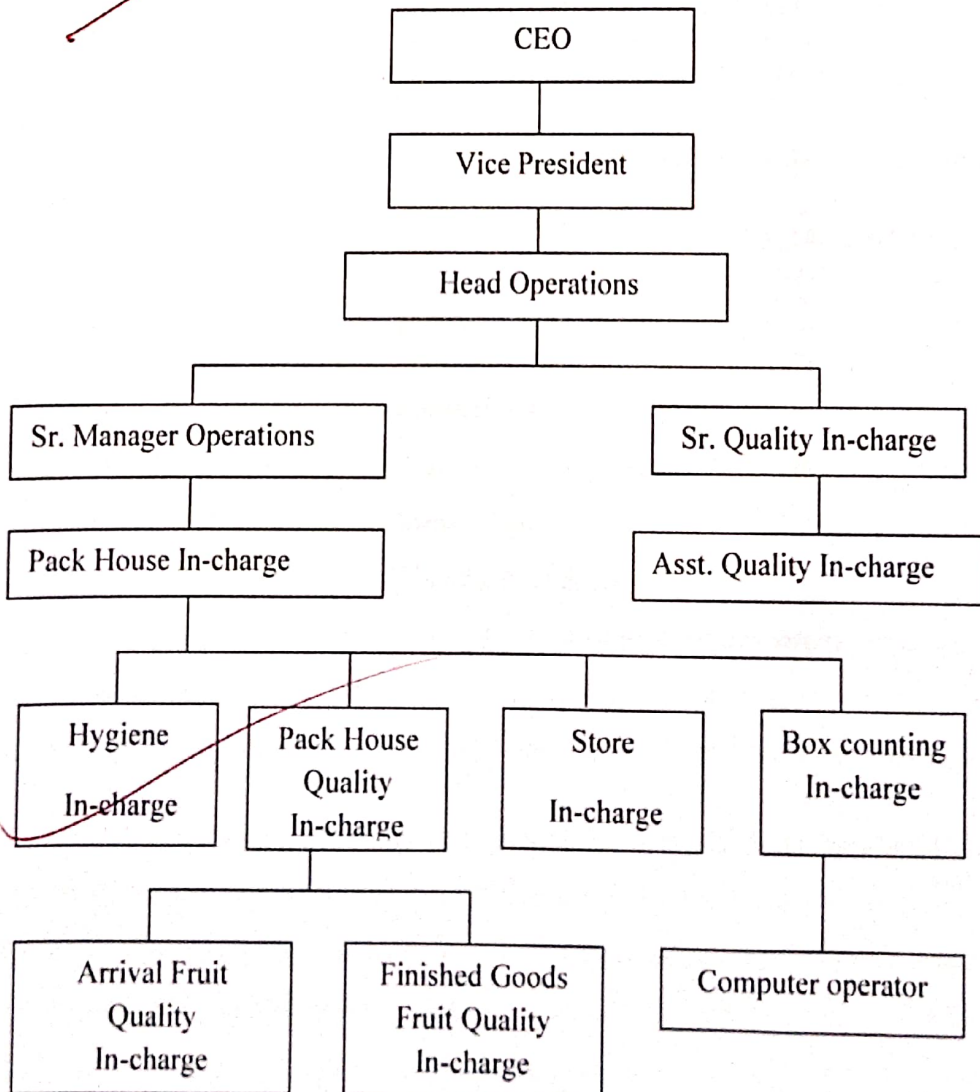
CEO

Vice President

Head Operations

Sr. Manager Operations

Sr. Quality In-charge

Pack House In-charge

Asst. Quality In-charge

Hygiene In-charge

Pack House Quality In-charge

Store In-charge

Box counting In-charge

Arrival Fruit Quality In-charge

Finished Goods Fruit Quality In-charge

Computer operator